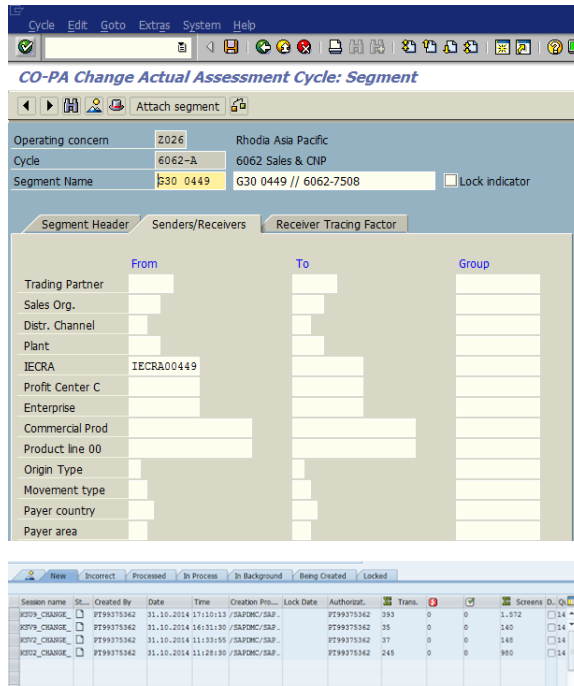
Cycle Edit Goto Extras System Help

CO-PA Change Actual Assessment Cycle: Segment

Attach segment

Operating concern Z026 Rhodia Asia Pacific
Cycle 6062-A 6062 Sales & CNP
Segment Name G30 0449 G30 0449 // 6062-7508 Lock indicator

Segment Header Senders/Receivers Receiver Tracing Factor

| | From | To | Group |
|---|---|---|---|
| Trading Partner | | | |
| Sales Org. | | | |
| Distr. Channel | | | |
| Plant | | | |
| IECRA | IECRA00449 | | |
| Profit Center C | | | |
| Enterprise | | | |
| Commercial Prod | | | |
| Product line 00 | | | |
| Origin Type | | | |
| Movement type | | | |
| Payer country | | | |
| Payer area | | | |

New Incorrect Processed In Process In Background Being Created Locked

| Session name | St... | Created By | Date | Time | Creation Pro... | Lock Date | Authorizat. | Trans. | | | Screens | D.. | Q |
|---|---|---|---|---|---|---|---|---|---|---|---|---|---|
| KSV9_CHANGE_ | | PT99375362 | 31.10.2014 | 17:10:13 | /SAPDMC/SAP... | | PT99375362 | 393 | 0 | 0 | 1.572 | 14 | |
| KSV9_CHANGE_ | | PT99375362 | 31.10.2014 | 16:31:30 | /SAPDMC/SAP... | | PT99375362 | 35 | 0 | 0 | 140 | 14 | |
| KSV2_CHANGE_ | | PT99375362 | 31.10.2014 | 11:33:55 | /SAPDMC/SAP... | | PT99375362 | 37 | 0 | 0 | 148 | 14 | |
| KSU2_CHANGE_ | | PT99375362 | 31.10.2014 | 11:28:30 | /SAPDMC/SAP... | | PT99375362 | 245 | 0 | 0 | 980 | 14 | |